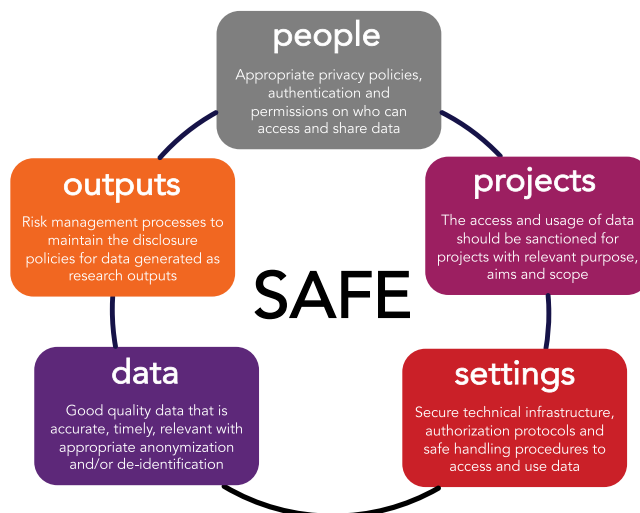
people

Appropriate privacy policies, authentication and permissions on who can access and share data

projects

The access and usage of data should be sanctioned for projects with relevant purpose, aims and scope

settings

Secure technical infrastructure, authorization protocols and safe handling procedures to access and use data

data

Good quality data that is accurate, timely, relevant with appropriate anonymization and/or de-identification

outputs

Risk management processes to maintain the disclosure policies for data generated as research outputs

SAFE